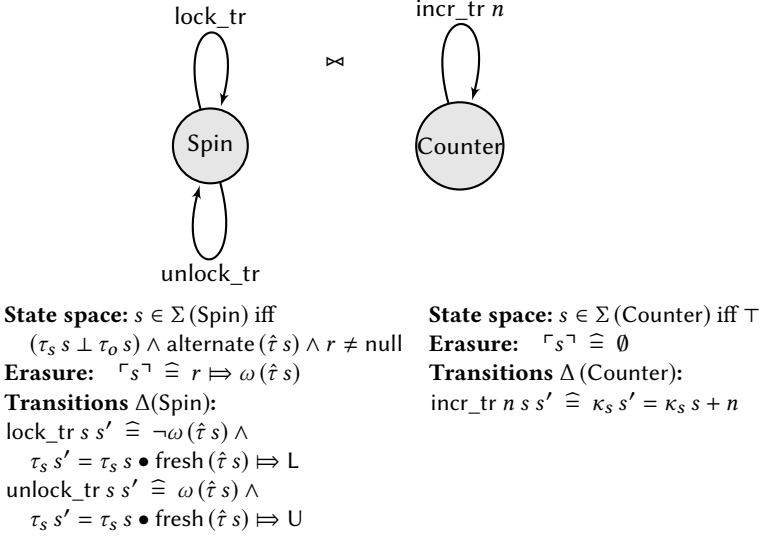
lock_tr

Spin

unlock_tr

$\bowtie$

incr_tr $n$

Counter

**State space:** $s \in \Sigma\,(\text{Spin})$ iff $(\tau_s\, s \perp \tau_o\, s) \wedge \text{alternate}\,(\hat{\tau}\, s) \wedge r \neq \text{null}$
**Erasure:** $\ulcorner s \urcorner \;\widehat{=}\; r \Rightarrow \omega\,(\hat{\tau}\, s)$
**Transitions** $\Delta(\text{Spin})$**:**
lock_tr $s\; s' \;\widehat{=}\; \neg\omega\,(\hat{\tau}\, s) \wedge$
$\tau_s\, s' = \tau_s\, s \bullet \text{fresh}\,(\hat{\tau}\, s) \mapsto \text{L}$
unlock_tr $s\; s' \;\widehat{=}\; \omega\,(\hat{\tau}\, s) \wedge$
$\tau_s\, s' = \tau_s\, s \bullet \text{fresh}\,(\hat{\tau}\, s) \mapsto \text{U}$

**State space:** $s \in \Sigma\,(\text{Counter})$ iff $\top$
**Erasure:** $\ulcorner s \urcorner \;\widehat{=}\; \emptyset$
**Transitions** $\Delta\,(\text{Counter})$**:**
incr_tr $n\; s\; s' \;\widehat{=}\; \kappa_s\, s' = \kappa_s\, s + n$